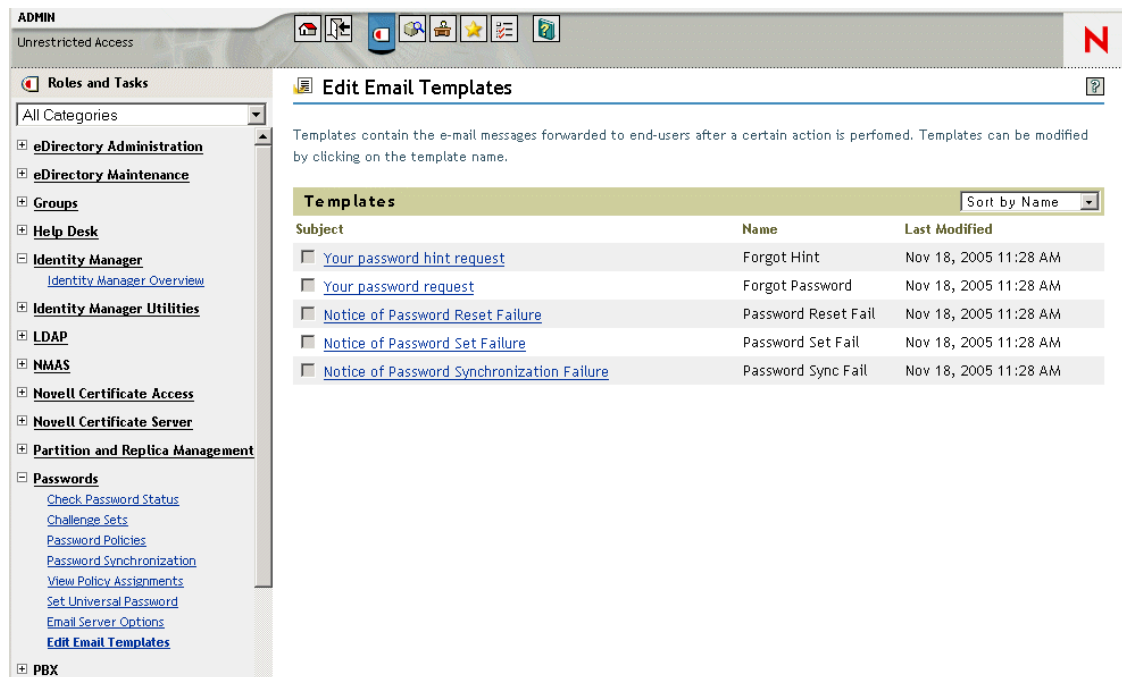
ADMIN
Unrestricted Access

N

Roles and Tasks

All Categories

eDirectory Administration
eDirectory Maintenance
Groups
Help Desk
Identity Manager
Identity Manager Overview
Identity Manager Utilities
LDAP
NMAS
Novell Certificate Access
Novell Certificate Server
Partition and Replica Management
Passwords
Check Password Status
Challenge Sets
Password Policies
Password Synchronization
View Policy Assignments
Set Universal Password
Email Server Options
Edit Email Templates
PBX

Edit Email Templates

Templates contain the e-mail messages forwarded to end-users after a certain action is perfomed. Templates can be modified by clicking on the template name.

Templates

Sort by Name

| Subject | Name | Last Modified |
|---|---|---|
| Your password hint request | Forgot Hint | Nov 18, 2005 11:28 AM |
| Your password request | Forgot Password | Nov 18, 2005 11:28 AM |
| Notice of Password Reset Failure | Password Reset Fail | Nov 18, 2005 11:28 AM |
| Notice of Password Set Failure | Password Set Fail | Nov 18, 2005 11:28 AM |
| Notice of Password Synchronization Failure | Password Sync Fail | Nov 18, 2005 11:28 AM |